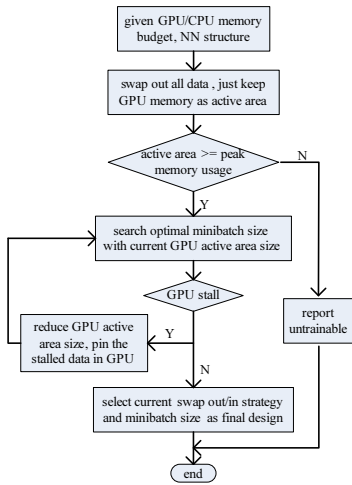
given GPU/CPU memory budget, NN structure

swap out all data , just keep GPU memory as active area

active area >= peak memory usage

N

Y

search optimal minibatch size with current GPU active area size

GPU stall

Y

reduce GPU active area size, pin the stalled data in GPU

report untrainable

N

select current swap out/in strategy and minibatch size as final design

end